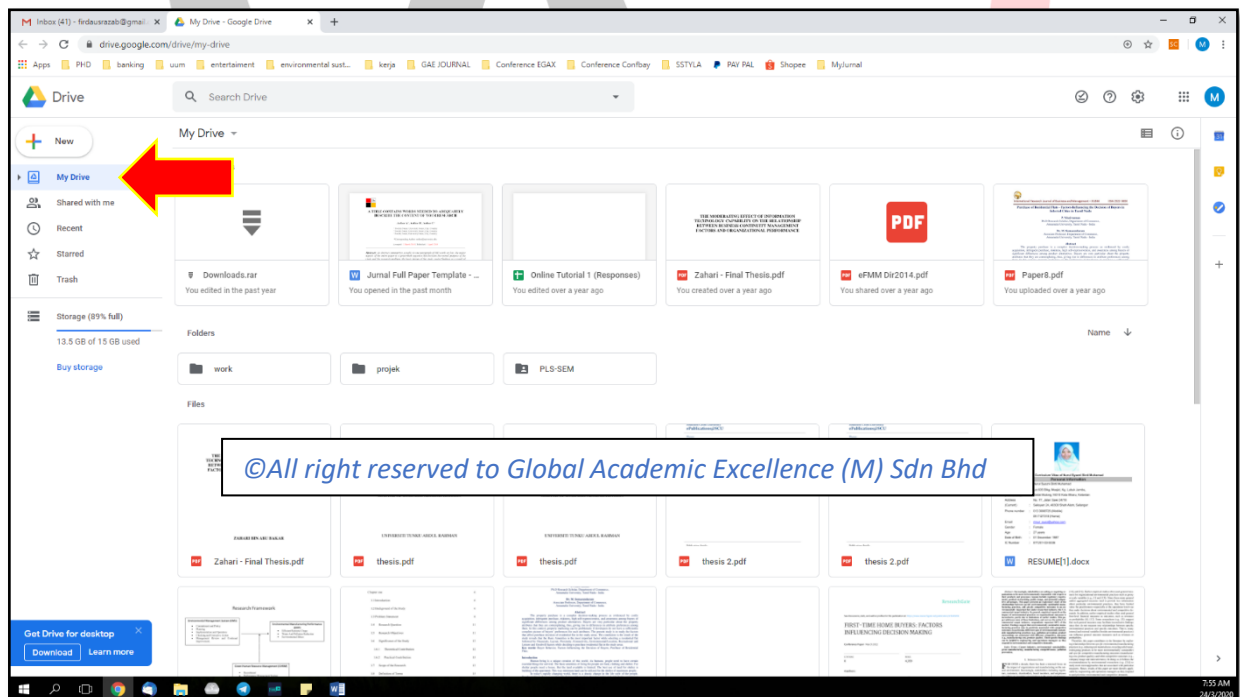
Inbox (41) - firdausrazab@gmail... My Drive - Google Drive

drive.google.com/drive/my-drive

Apps PHD banking uum entertainment environmental sust... kerja GAE JOURNAL Conference EGAX Conference Confbay SSTYLA PAY PAL Shopee MyJurnal

Drive

Search Drive

New

My Drive

Shared with me

Recent

Starred

Trash

Storage (89% full)

13.5 GB of 15 GB used

Buy storage

My Drive

PDF

Downloads.rar
You edited in the past year

Jurnal Full Paper Template - ...
You opened in the past month

Online Tutorial 1 (Responses)
You edited over a year ago

Zahari - Final Thesis.pdf
You created over a year ago

eFMM Dir2014.pdf
You shared over a year ago

Paper8.pdf
You uploaded over a year ago

Folders

Name

work

projek

PLS-SEM

Files

©All right reserved to Global Academic Excellence (M) Sdn Bhd

Zahari - Final Thesis.pdf

thesis.pdf

thesis.pdf

thesis 2.pdf

thesis 2.pdf

RESUME[1].docx

Research Framework

FIRST-TIME HOME BUYERS: FACTORS INFLUENCING DECISION MAKING

Get Drive for desktop

Download

Learn more

7:55 AM
24/3/2020